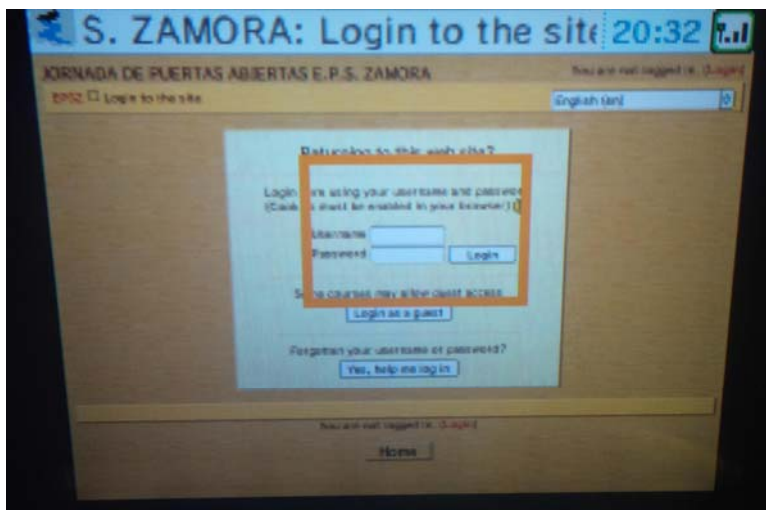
S. ZAMORA: Login to the sit 20:32

JORNADA DE PUERTAS ABIERTAS E.P.S. ZAMORA

You are not logged in. (Login)

EPSZ □ Login to the site

English (en)

Returning to this web site?

Login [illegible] using your username and passwo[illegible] (Cook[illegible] must be enabled in your browser) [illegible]

Username

Password

Login

S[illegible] courses may allow guest access

Login as a guest

Forgotten your username or password?

Yes, help me log in

You are not logged in. (Login)

Home